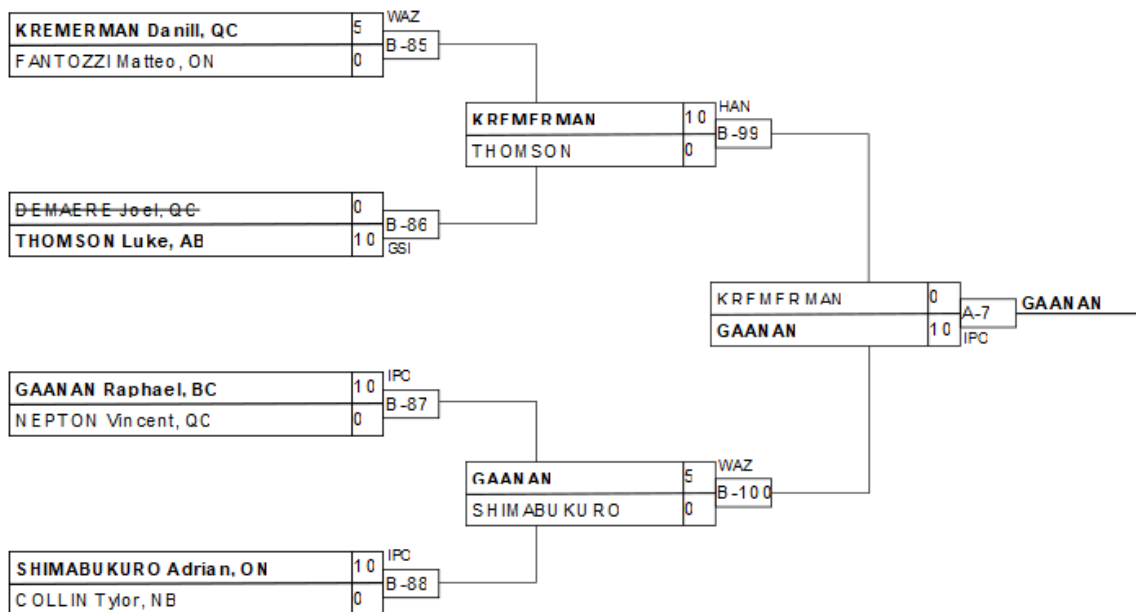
KREMERMAN Danill, QC 5
FANTOZZI Matteo, ON 0
WAZ
B-85

KREMERMAN 10
THOMSON 0
HAN
B-99

DEMAERE Joel, QC 0
THOMSON Luke, AB 10
B-86
GSI

KREMERMAN 0
GAANAN 10
A-7
IPC
GAANAN

GAANAN Raphael, BC 10
NEPTON Vincent, QC 0
IPC
B-87

GAANAN 5
SHIMABUKURO 0
WAZ
B-100

SHIMABUKURO Adrian, ON 10
COLLIN Tylor, NB 0
IPC
B-88